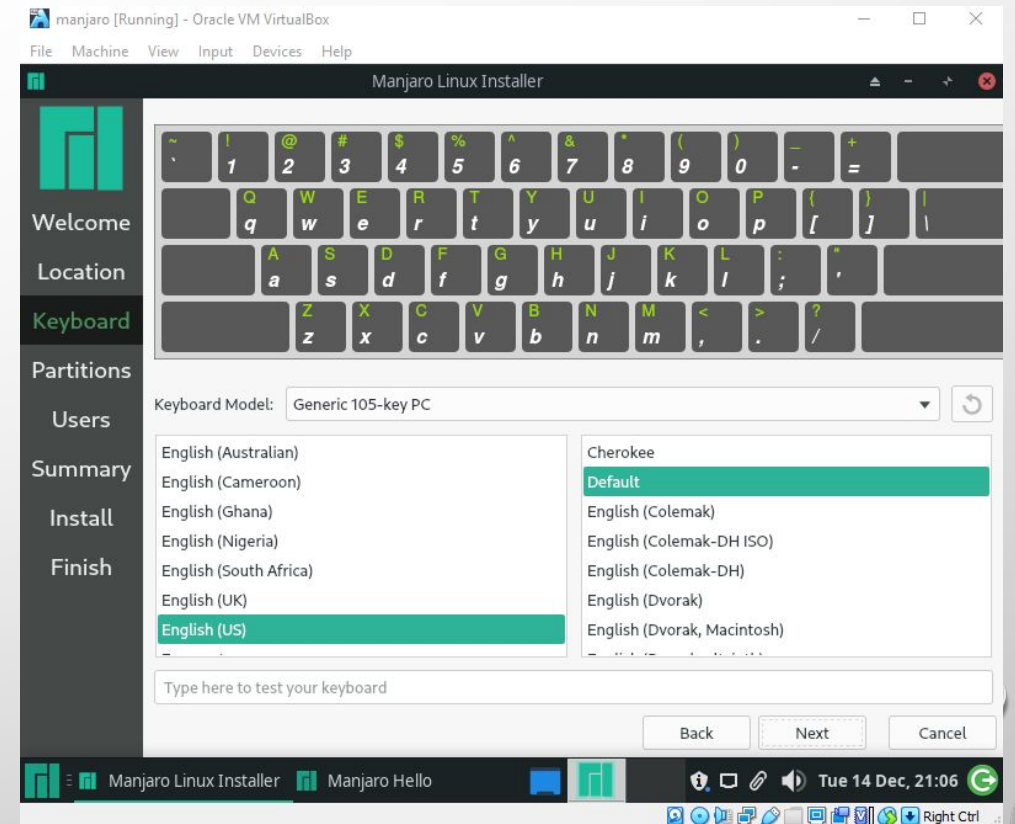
manjaro [Running] - Oracle VM VirtualBox

File Machine View Input Devices Help

Manjaro Linux Installer

Welcome
Location
Keyboard
Partitions
Users
Summary
Install
Finish

~ ` ! 1 @ 2 # 3 $ 4 % 5 ^ 6 & 7 * 8 ( 9 ) 0 _ - + =
Q q W w E e R r T t Y y U u I i O o P p { [ } ] | \
A a S s D d F f G g H h J j K k L l : ; " '
Z z X x C c V v B b N n M m < , > . ? /

Keyboard Model: Generic 105-key PC

English (Australian)
English (Cameroon)
English (Ghana)
English (Nigeria)
English (South Africa)
English (UK)
English (US)

Cherokee
Default
English (Colemak)
English (Colemak-DH ISO)
English (Colemak-DH)
English (Dvorak)
English (Dvorak, Macintosh)

Type here to test your keyboard

Back
Next
Cancel

Manjaro Linux Installer
Manjaro Hello
Tue 14 Dec, 21:06

Right Ctrl